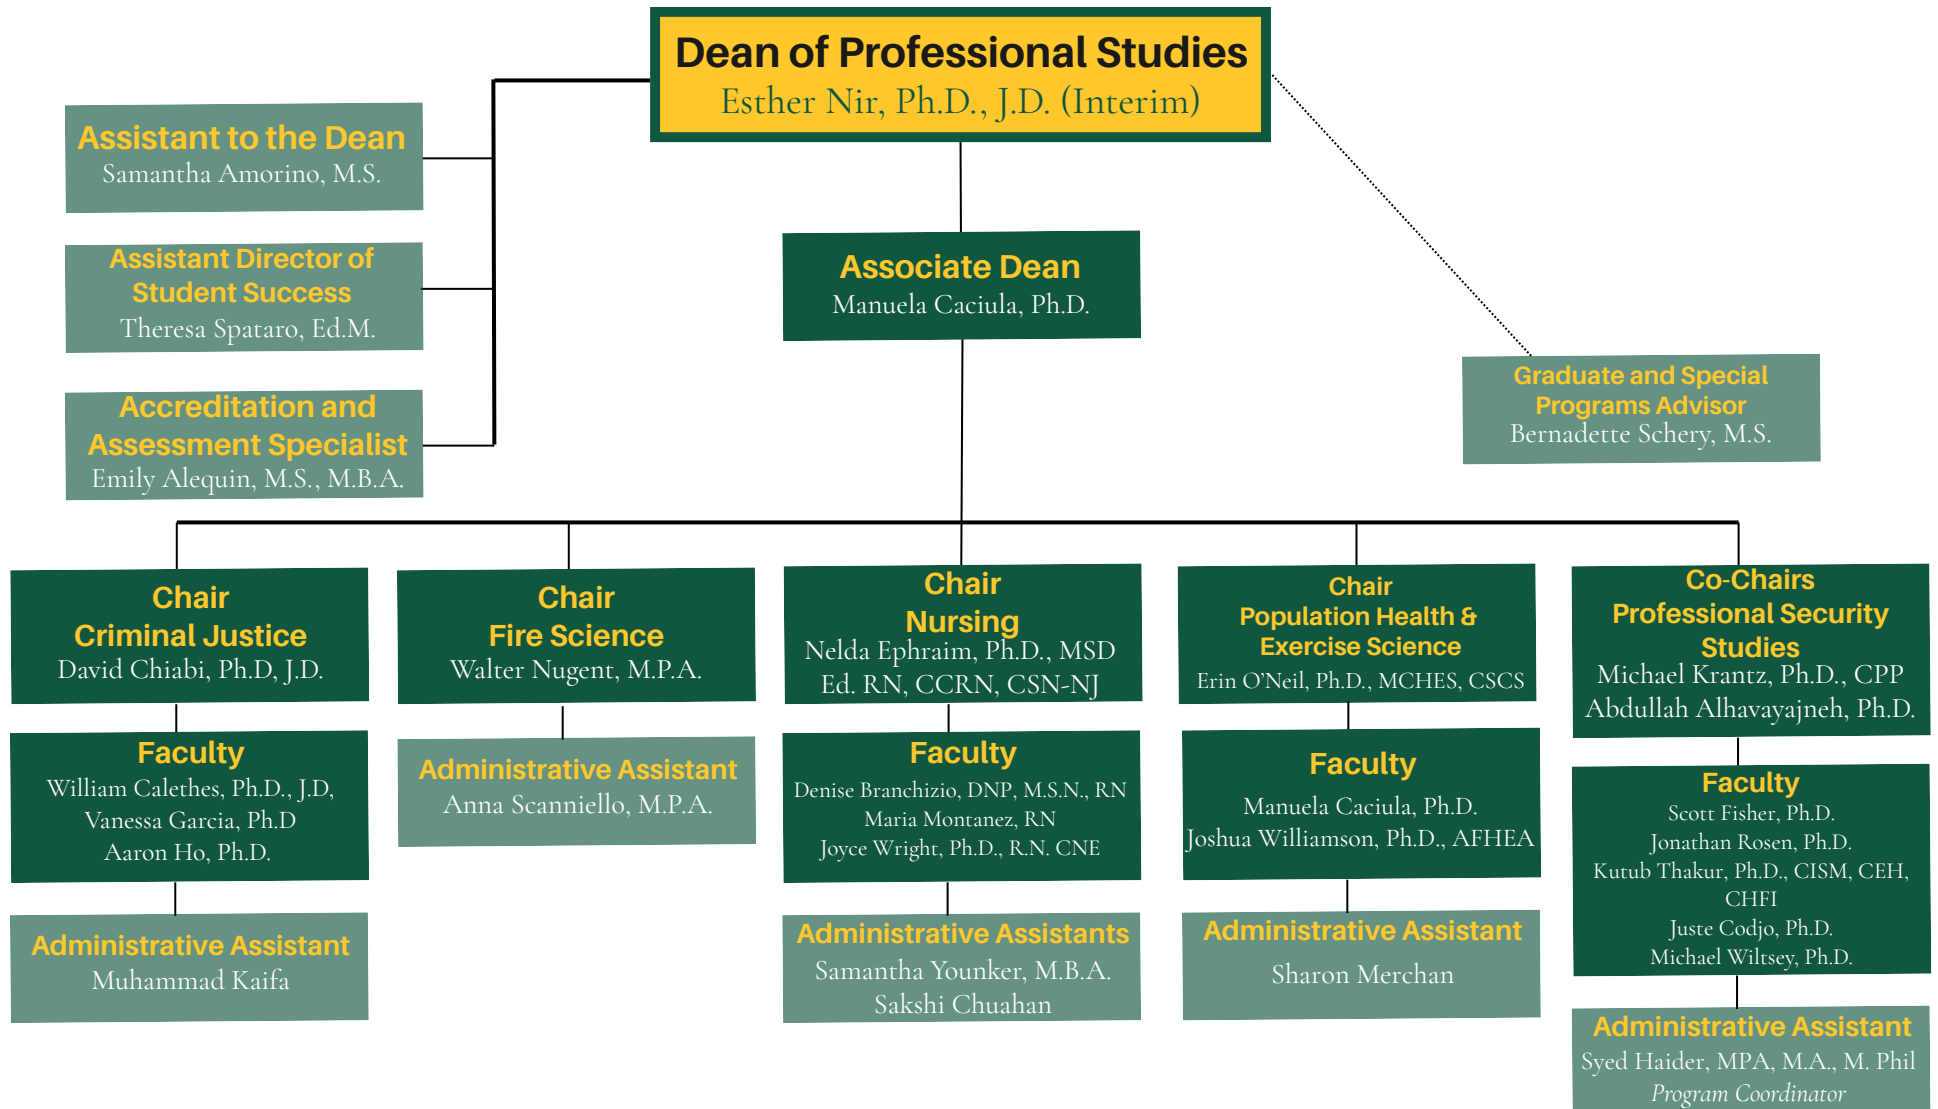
Dean of Professional Studies
Esther Nir, Ph.D., J.D. (Interim)

Assistant to the Dean
Samantha Amorino, M.S.

Assistant Director of Student Success
Theresa Spataro, Ed.M.

Accreditation and Assessment Specialist
Emily Alequin, M.S., M.B.A.

Associate Dean
Manuela Caciula, Ph.D.

Graduate and Special Programs Advisor
Bernadette Schery, M.S.

Chair
Criminal Justice
David Chiabi, Ph.D, J.D.

Faculty
William Calethes, Ph.D., J.D,
Vanessa Garcia, Ph.D
Aaron Ho, Ph.D.

Administrative Assistant
Muhammad Kaifa

Chair
Fire Science
Walter Nugent, M.P.A.

Administrative Assistant
Anna Scanniello, M.P.A.

Chair
Nursing
Nelda Ephraim, Ph.D., MSD Ed. RN, CCRN, CSN-NJ

Faculty
Denise Branchizio, DNP, M.S.N., RN
Maria Montanez, RN
Joyce Wright, Ph.D., R.N. CNE

Administrative Assistants
Samantha Younker, M.B.A.
Sakshi Chuahan

Chair
Population Health & Exercise Science
Erin O'Neil, Ph.D., MCHES, CSCS

Faculty
Manuela Caciula, Ph.D.
Joshua Williamson, Ph.D., AFHEA

Administrative Assistant
Sharon Merchan

Co-Chairs
Professional Security Studies
Michael Krantz, Ph.D., CPP
Abdullah Alhavayajneh, Ph.D.

Faculty
Scott Fisher, Ph.D.
Jonathan Rosen, Ph.D.
Kutub Thakur, Ph.D., CISM, CEH, CHFI
Juste Codjo, Ph.D.
Michael Wiltsey, Ph.D.

Administrative Assistant
Syed Haider, MPA, M.A., M. Phil
Program Coordinator